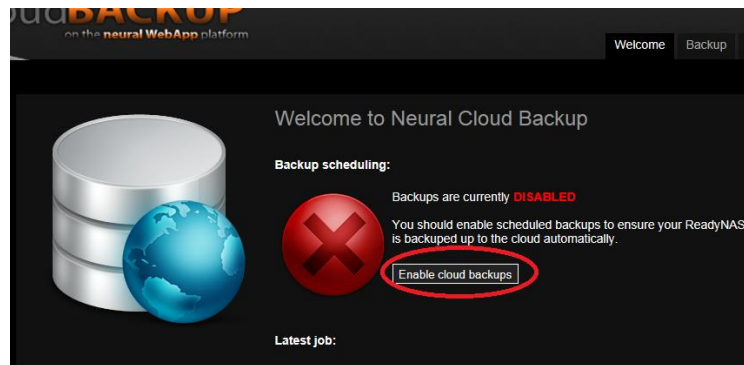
udBACKUP
on the neural WebApp platform

Welcome | Backup

Welcome to Neural Cloud Backup

Backup scheduling:

Backups are currently DISABLED

You should enable scheduled backups to ensure your ReadyNAS is backuped up to the cloud automatically.

Enable cloud backups

Latest job: